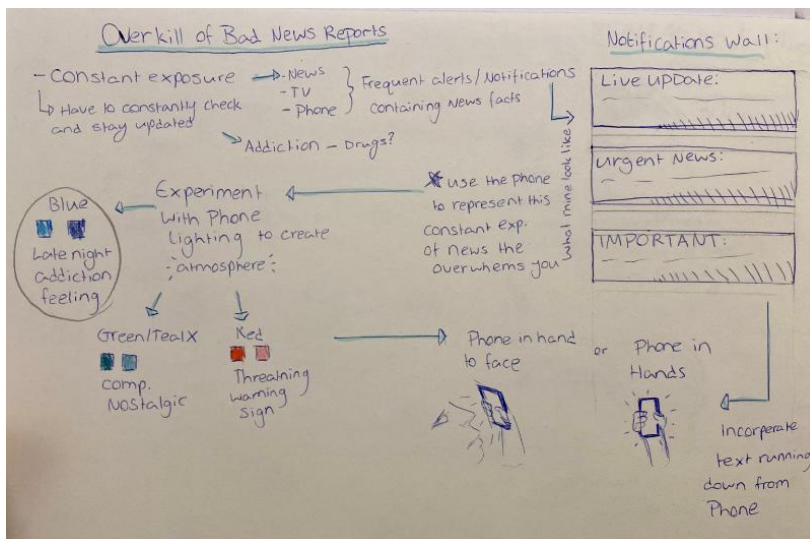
Overkill of Bad News Reports

- Constant exposure → - News
- TV
- Phone } Frequent alerts / Notifications containing news facts

↳ Have to constantly check and stay updated

> Addiction - Drugs?

Experiment with Phone lighting to create atmosphere:

X use the phone to represent this constant exp. of news the overwhems you

Blue
Late night addiction feeling

Green/TealX
comp. Nostalgic

Red
Threatning warning sign

Phone in hand to face

or

Phone in Hands

Notifications Wall:

what mine look like

Live Update:

Urgent News:

IMPORTANT:

Incorperate text running down from Phone